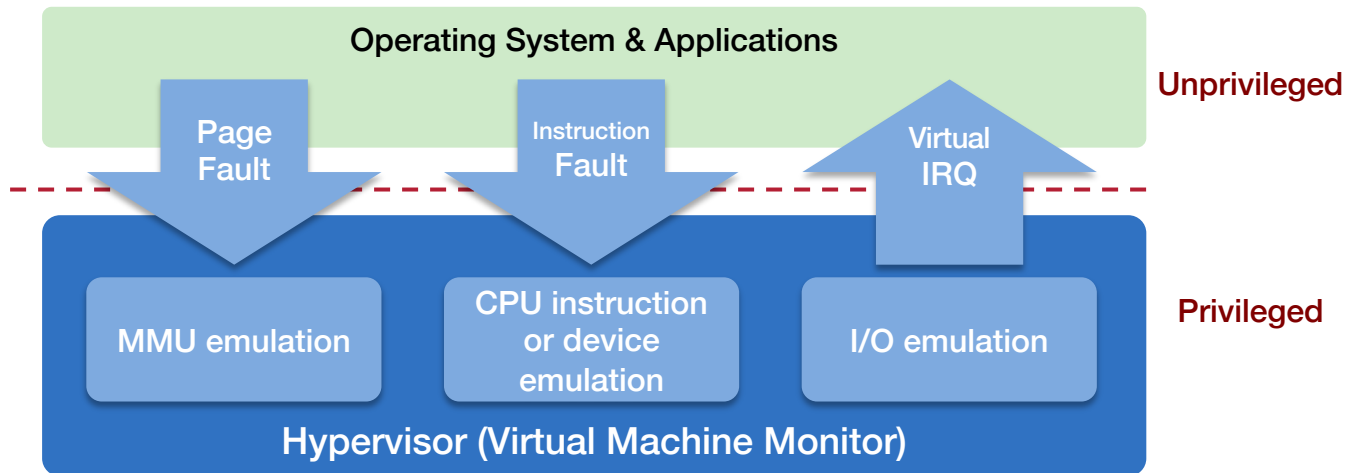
Operating System & Applications

Page Fault

Instruction Fault

Virtual IRQ

Unprivileged

MMU emulation

CPU instruction or device emulation

I/O emulation

Privileged

Hypervisor (Virtual Machine Monitor)